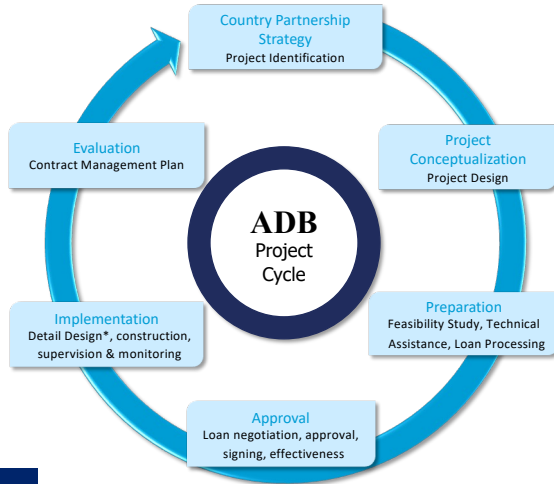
Country Partnership Strategy
Project Identification

Project Conceptualization
Project Design

Preparation
Feasibility Study, Technical Assistance, Loan Processing

Approval
Loan negotiation, approval, signing, effectiveness

Implementation
Detail Design*, construction, supervision & monitoring

Evaluation
Contract Management Plan

ADB
Project
Cycle